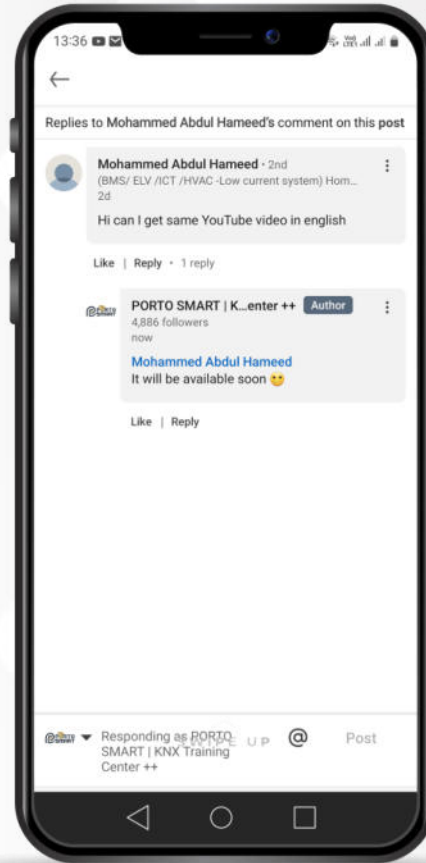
13:36

Replies to Mohammed Abdul Hameed's comment on this post

Mohammed Abdul Hameed • 2nd
(BMS/ ELV /ICT /HVAC -Low current system) Hom...
2d

Hi can I get same YouTube video in english

Like | Reply • 1 reply

PORTO SMART | K...enter ++ Author
4,886 followers
now

Mohammed Abdul Hameed
It will be available soon 🙂

Like | Reply

Responding as PORTO SMART | KNX Training Center ++ TYPE UP @ Post